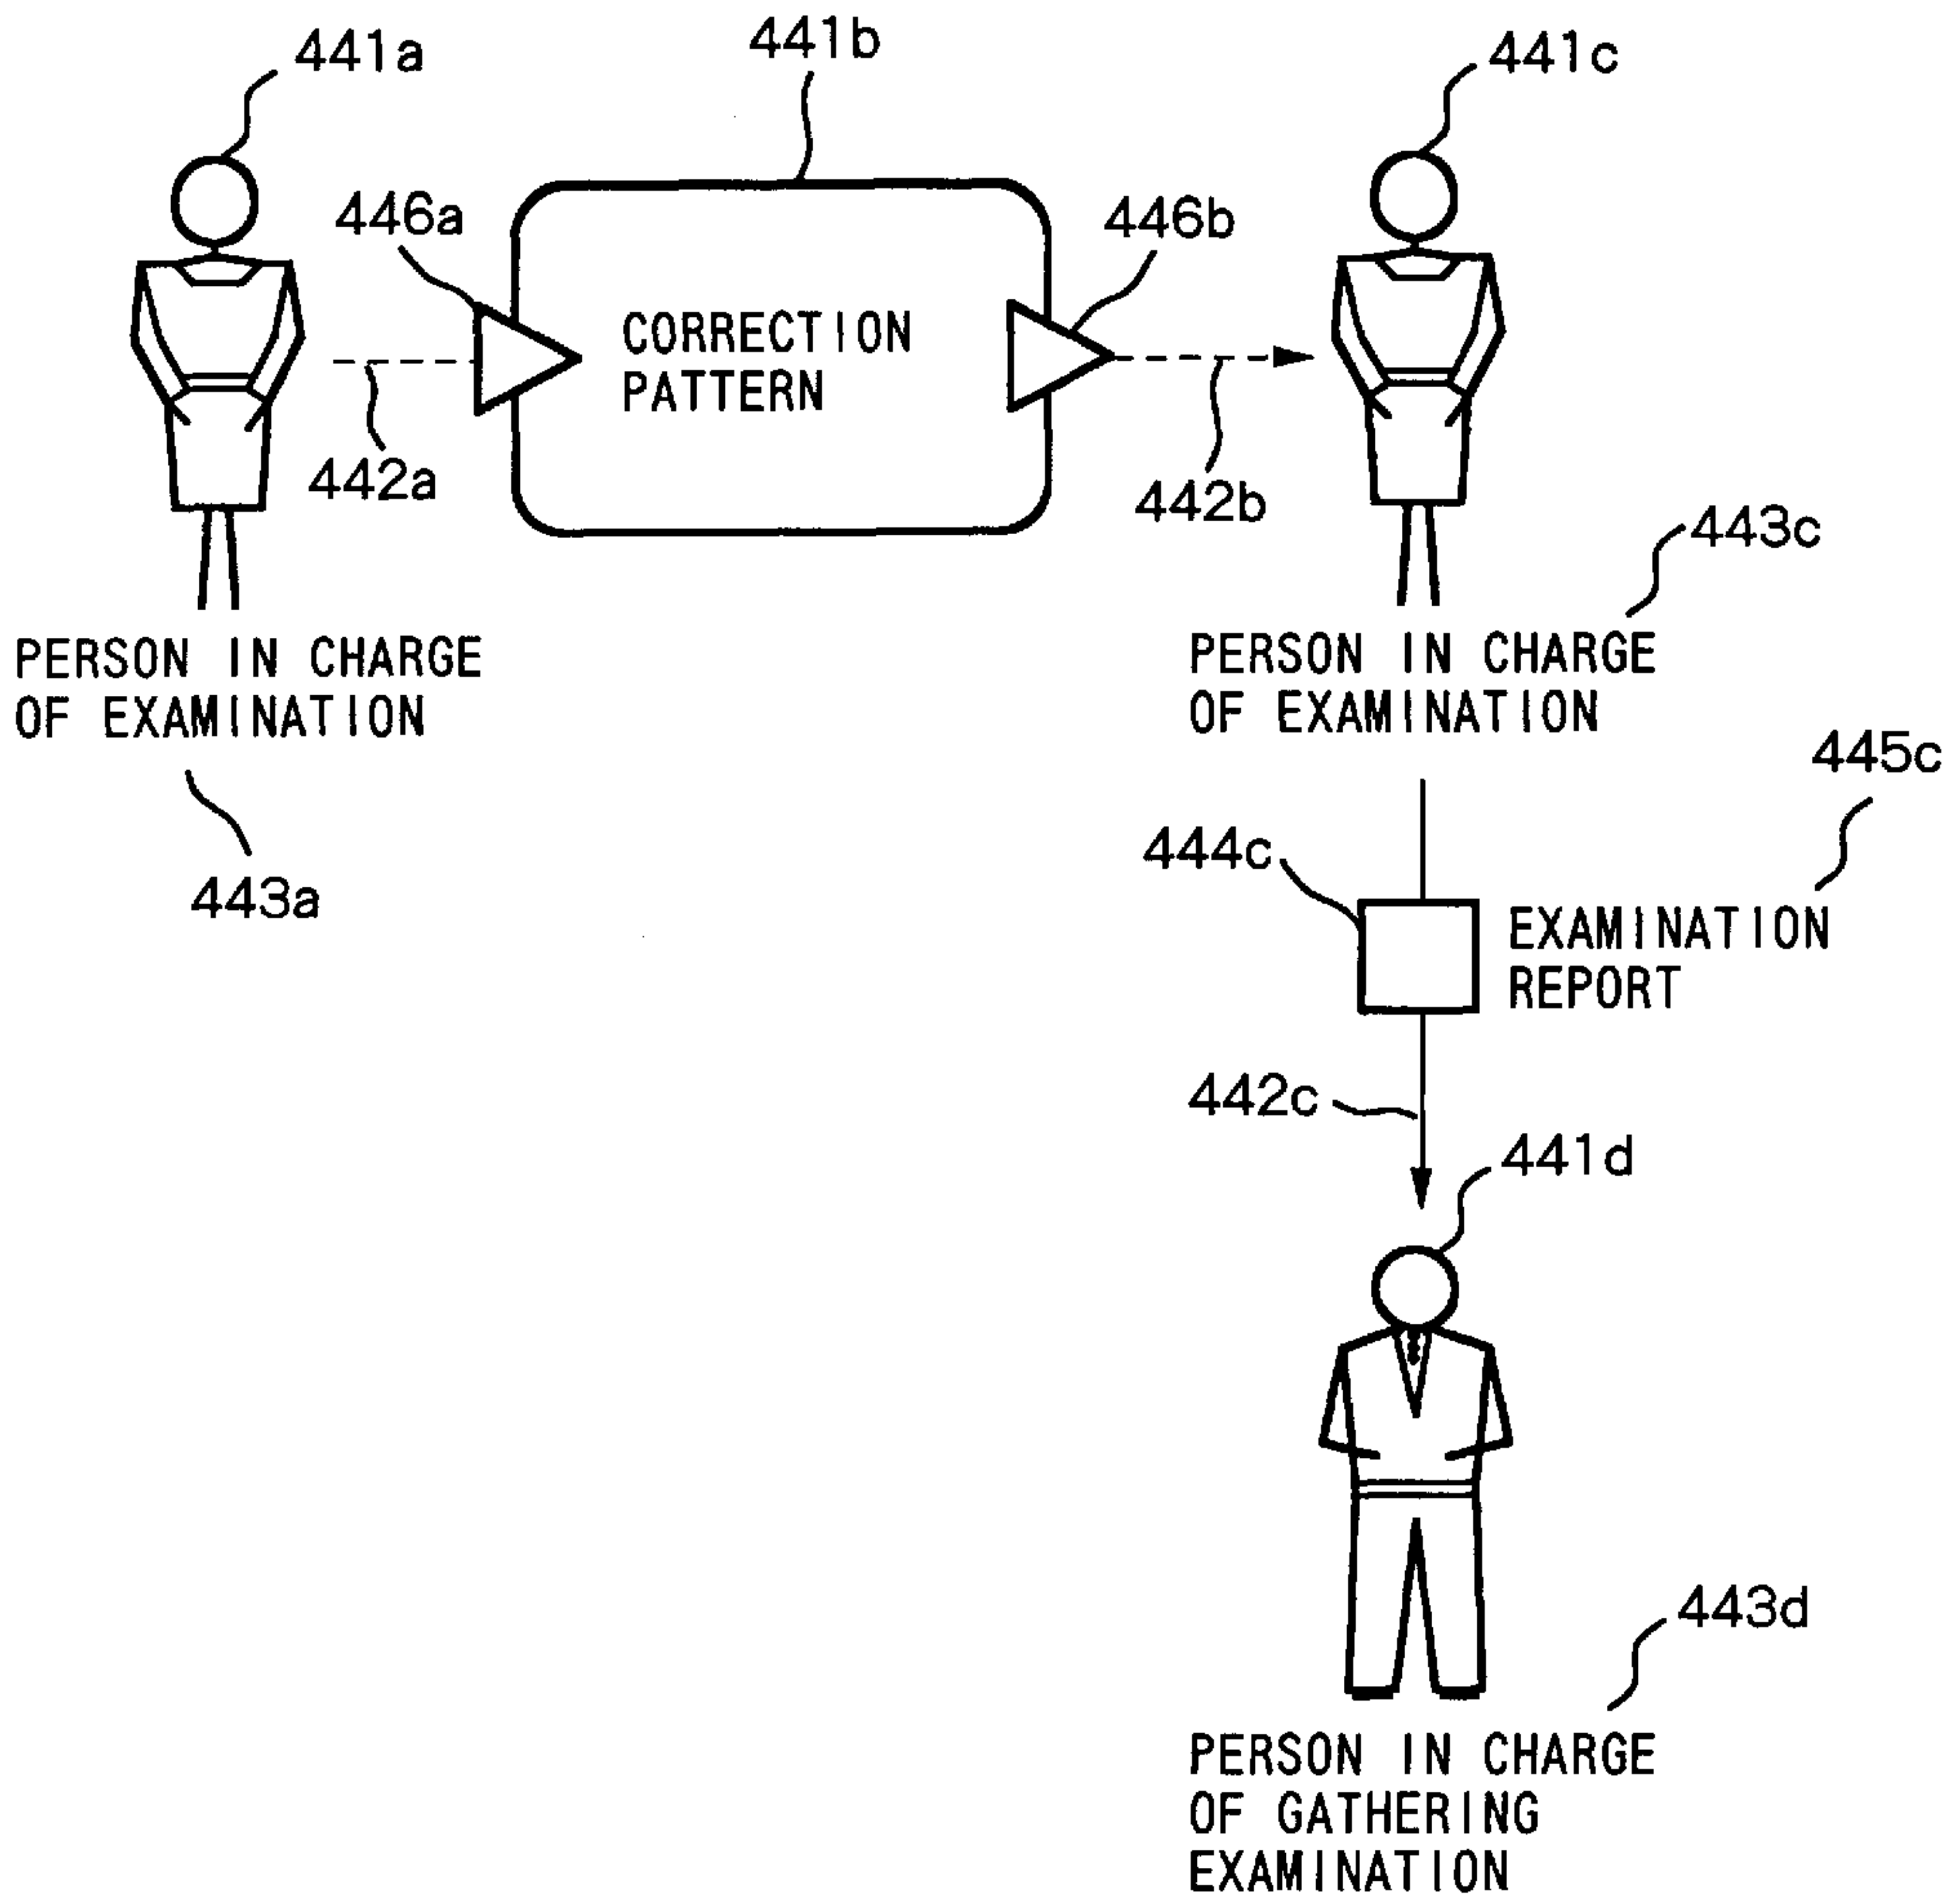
441a

441b

441c

446a

446b

CORRECTION PATTERN

442a

442b

443c

PERSON IN CHARGE OF EXAMINATION

PERSON IN CHARGE OF EXAMINATION

445c

443a

444c

EXAMINATION REPORT

442c

441d

443d

PERSON IN CHARGE OF GATHERING EXAMINATION